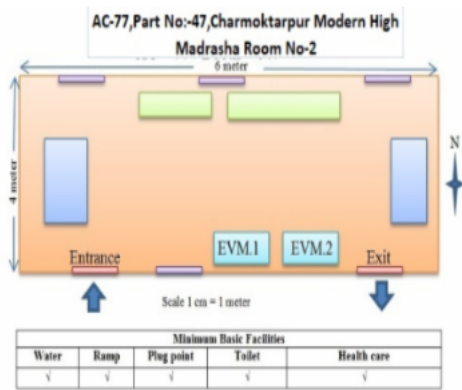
AC-77,Part No:-47,Charmoktarpur Modern High Madrasha Room No-2

6 meter

4 meter

N

Entrance

EVM.1

EVM.2

Exit

Scale 1 cm = 1 meter

| Minimum Basic Facilities | | | | |
|---|---|---|---|---|
| Water | Ramp | Plug point | Toilet | Health care |
| √ | √ | √ | √ | √ |